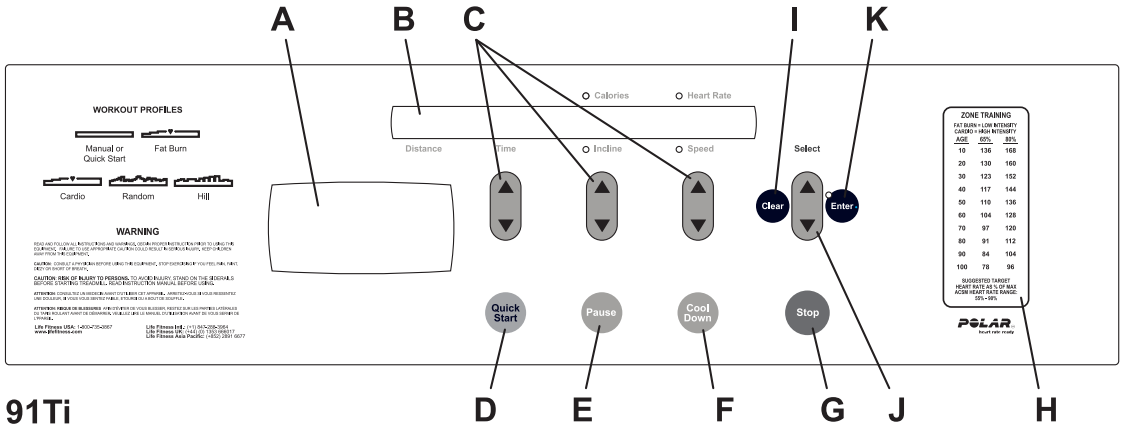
A B C I K

WORKOUT PROFILES

Manual or Quick Start

Fat Burn

Cardio

Random

Hill

WARNING

READ AND FOLLOW ALL INSTRUCTIONS AND WARNINGS. OBTAIN PROPER INSTRUCTION PRIOR TO USING THIS EQUIPMENT. FAILURE TO USE APPROPRIATE CAUTION COULD RESULT IN SERIOUS INJURY. KEEP CHILDREN AWAY FROM THE EQUIPMENT.

CAUTION: CONSULT A PHYSICIAN BEFORE USING THE EQUIPMENT. STOP EXERCISING IF YOU FEEL PAIN, FAINT, DIZZY OR SHORT OF BREATH.

CAUTION: RISK OF INJURY TO PERSONS. TO AVOID INJURY, STAND ON THE SIDERAILS BEFORE STARTING TREADMILL. READ INSTRUCTION MANUAL BEFORE USING.

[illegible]

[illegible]

Life Fitness USA: 1-800-735-3867
www.lifefitness.com

Life Fitness Intl.: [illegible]
Life Fitness UK: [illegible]
Life Fitness Asia Pacific: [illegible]

Calories

Heart Rate

Distance

Time

Incline

Speed

Select

Clear

Enter

Quick Start

Pause

Cool Down

Stop

ZONE TRAINING

FAT BURN = LOW INTENSITY
CARDIO = HIGH INTENSITY

| AGE | 65% | 80% |
|---|---|---|
| 10 | 136 | 168 |
| 20 | 130 | 160 |
| 30 | 123 | 152 |
| 40 | 117 | 144 |
| 50 | 110 | 136 |
| 60 | 104 | 128 |
| 70 | 97 | 120 |
| 80 | 91 | 112 |
| 90 | 84 | 104 |
| 100 | 78 | 96 |

SUGGESTED TARGET HEART RATE AS % OF MAX ACSM HEART RATE RANGE: 55% - 90%

POLAR
heart rate ready

91Ti

D E F G J H